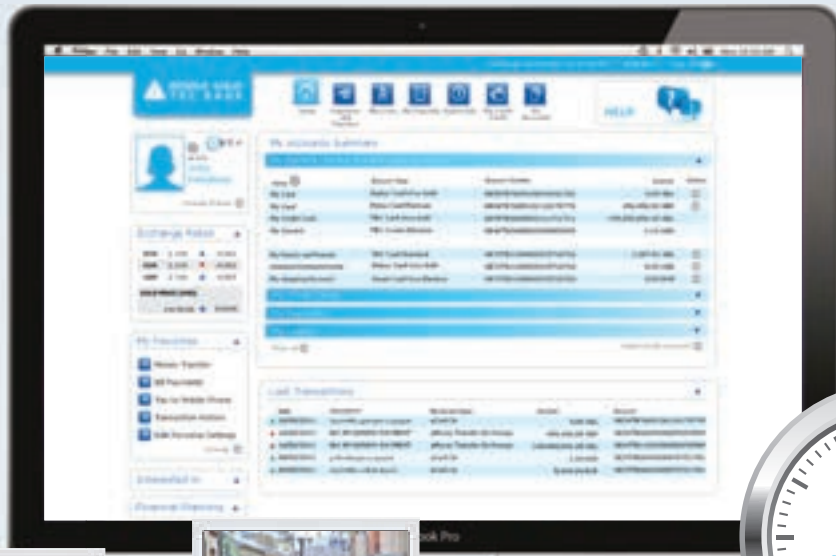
HELP

My accounts Summary

Exchange Rates

My Favorites

Money Transfer

Bill Payments

Pay to Mobile Phone

Transaction History

Edit Personal Settings

Interested In

Financial Planning

Last Transactions

ook Pro